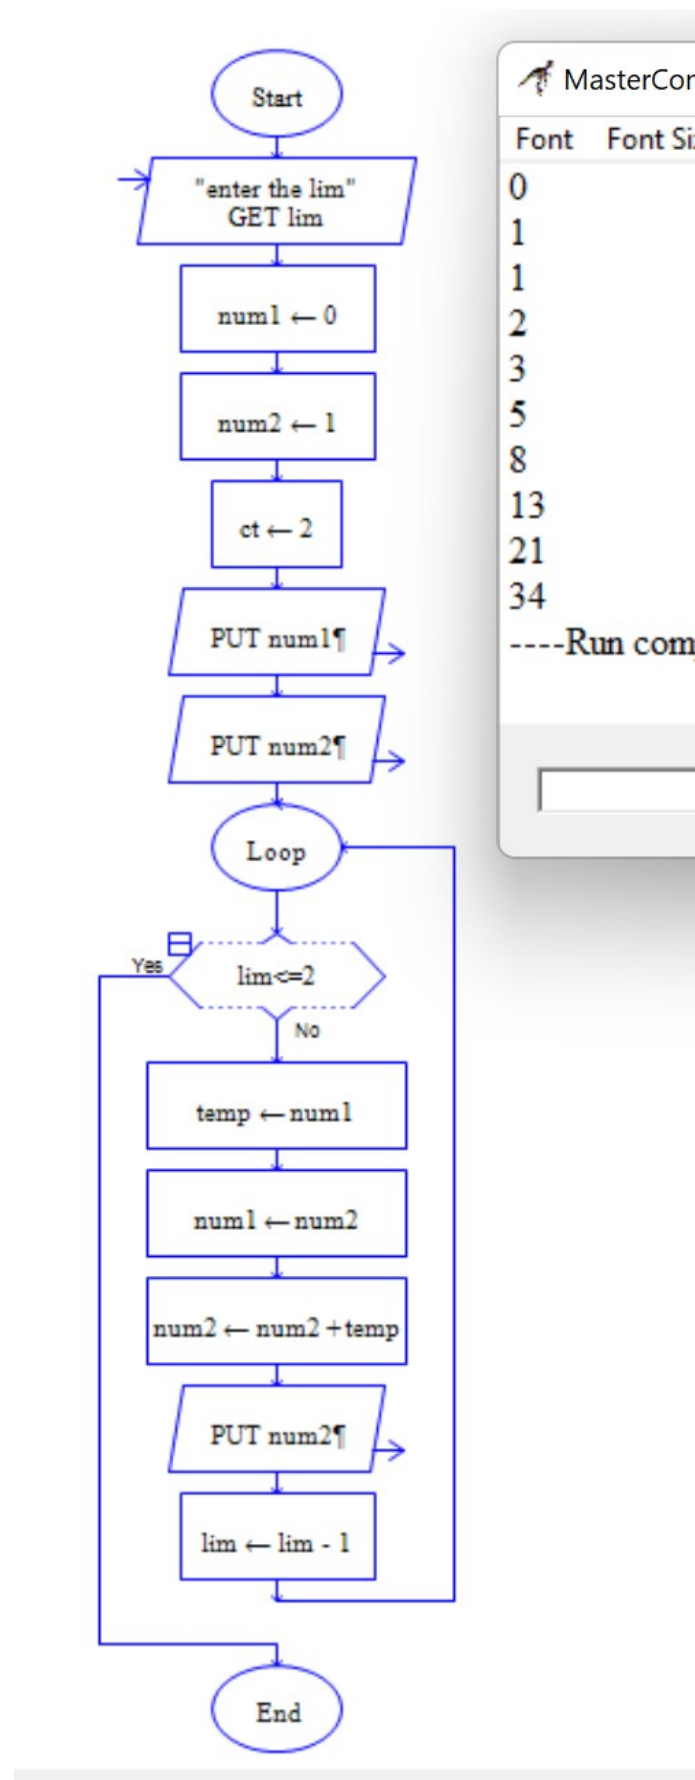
Start

"enter the lim"
GET lim

num1 $\leftarrow$ 0

num2 $\leftarrow$ 1

ct $\leftarrow$ 2

PUT num1¶

PUT num2¶

Loop

Yes

lim<=2

No

temp $\leftarrow$ num1

num1 $\leftarrow$ num2

num2 $\leftarrow$ num2 + temp

PUT num2¶

lim $\leftarrow$ lim - 1

End

MasterCon

Font Font Si

0
1
1
2
3
5
8
13
21
34
----Run com